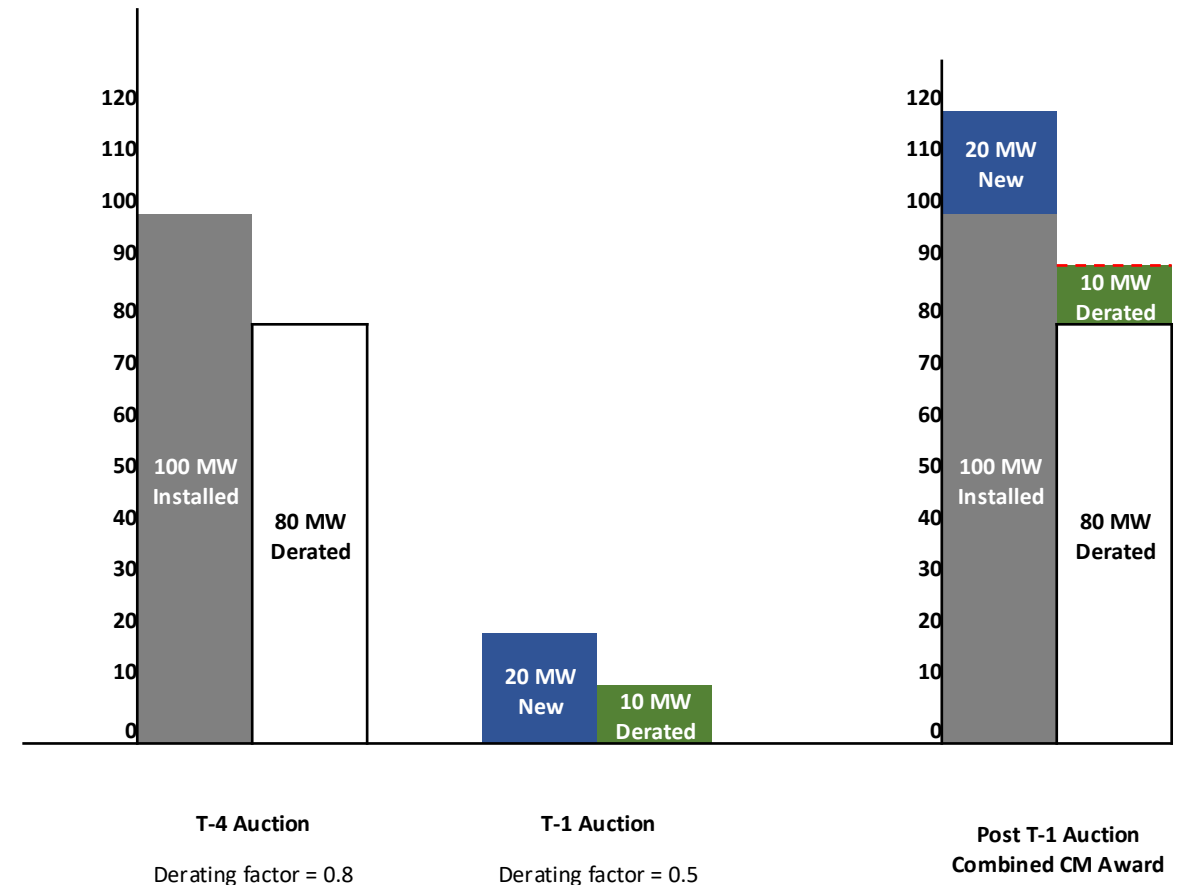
120
110
100
90
80
70
60
50
40
30
20
10
0

100 MW Installed

80 MW Derated

20 MW New

10 MW Derated

120
110
100
90
80
70
60
50
40
30
20
10
0

20 MW New

10 MW Derated

100 MW Installed

80 MW Derated

T-4 Auction

Derating factor = 0.8

T-1 Auction

Derating factor = 0.5

Post T-1 Auction
Combined CM Award